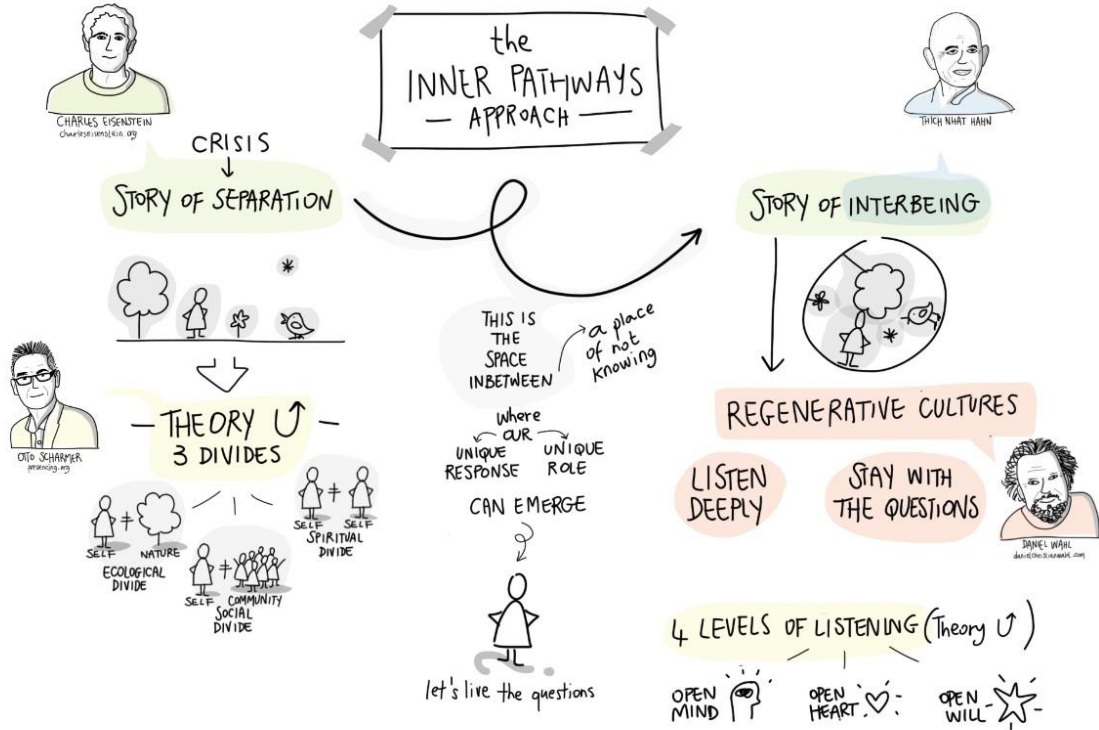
the
INNER PATHWAYS
— APPROACH —

CHARLES EISENSTEIN
charleseisenstein.org

CRISIS
↓
STORY OF SEPARATION

OTTO SCHARMER
presencing.org

THEORY U
3 DIVIDES

SELF ≠ NATURE
ECOLOGICAL DIVIDE

SELF ≠ COMMUNITY
SOCIAL DIVIDE

SELF ≠ SELF
SPIRITUAL DIVIDE

THIS IS THE SPACE INBETWEEN
a place of not knowing

where our
UNIQUE RESPONSE
UNIQUE ROLE
CAN EMERGE

let's live the questions

THICH NHAT HANH

STORY OF INTERBEING

REGENERATIVE CULTURES

LISTEN DEEPLY

STAY WITH THE QUESTIONS

DANIEL WAHL
danielchristianwahl.com

4 LEVELS OF LISTENING (Theory U)

OPEN MIND
OPEN HEART
OPEN WILL